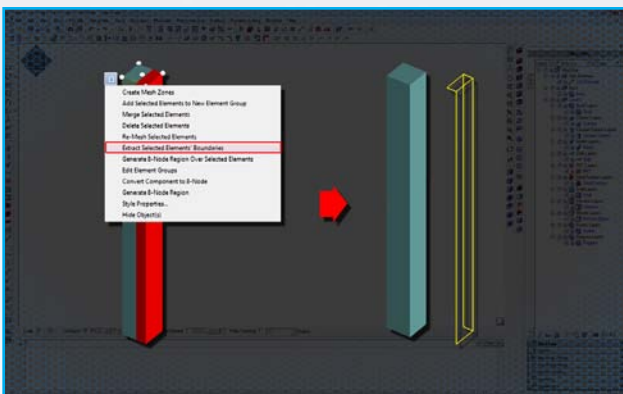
Create Mesh Zones
Add Selected Elements to New Element Group
Merge Selected Elements
Delete Selected Elements
Re-Mesh Selected Elements
Extract Selected Elements' Boundaries
Generate 8-Node Region Over Selected Elements
Edit Element Groups
Convert Component to 8-Node
Generate 8-Node Region
Style Properties...
Hide Object(s)